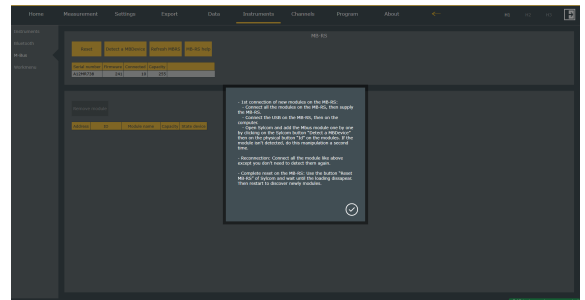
Home Measurement Settings Export Data Instruments Channels Program About

Instruments
Bluetooth
MrBus
Webhooks

MB-RS

Reset Detect a MBDevice System MBUS MB-RS help

| Serial number | Firmware | Connection | Capacity |
|---|---|---|---|
| A12M0758 | D41 | 16 | 255 |

Network module

| Address | Id | Module name | Capacity | Static sensor |
|---|---|---|---|---|

- 1st connection of new modules on the MB-RS:
- Connect all the modules on the MB-RS, then supply the MB-RS.
- Connect the USB on the MB-RS, then on the computer.
- Open Sytcom and add the Mbus module one by one by clicking on the Sytcom button "Detect a MBDevice" then on the physical button "ld" on the modules. If the module isn't detected, do this manipulation a second time.

- Reconnection: Connect all the module like above except you don't need to detect them again.

- Complete reset on the MB-RS: Use the button "Reset MB-RS" of Sytcom and wait until the loading disappear. Then restart to discover newly modules.